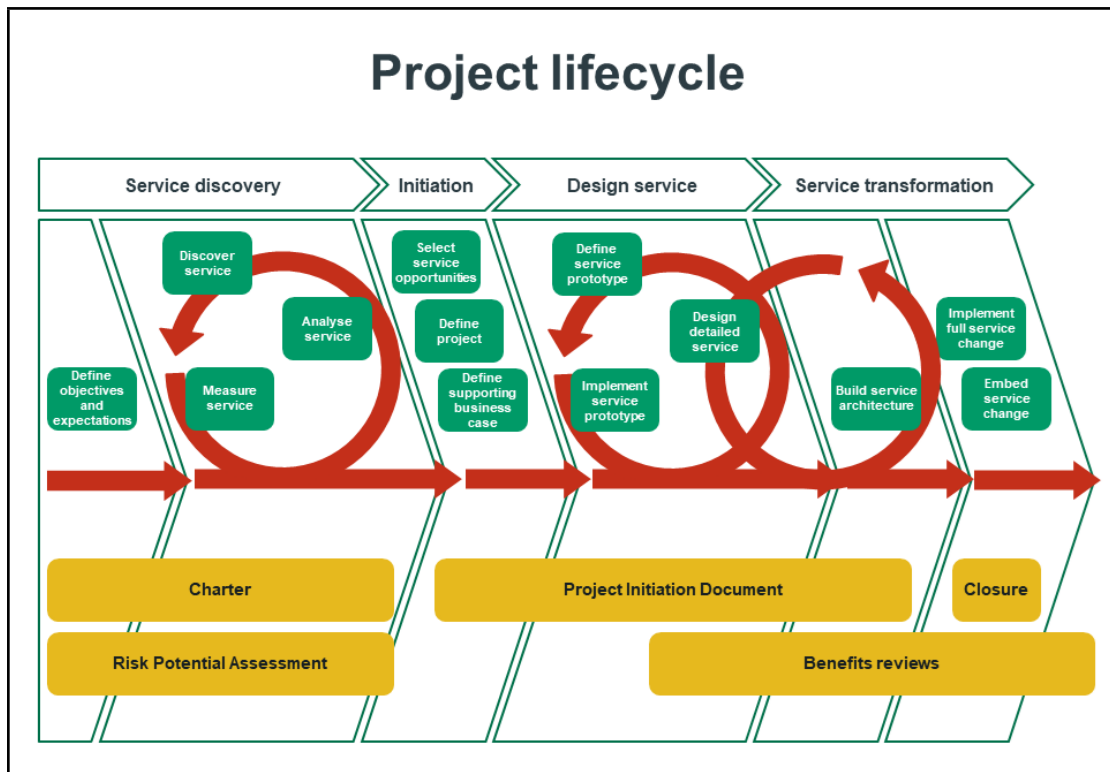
Project lifecycle

Service discovery

Initiation

Design service

Service transformation

Define objectives and expectations

Discover service

Analyse service

Measure service

Select service opportunities

Define project

Define supporting business case

Define service prototype

Design detailed service

Implement service prototype

Build service architecture

Implement full service change

Embed service change

Charter

Project Initiation Document

Closure

Risk Potential Assessment

Benefits reviews